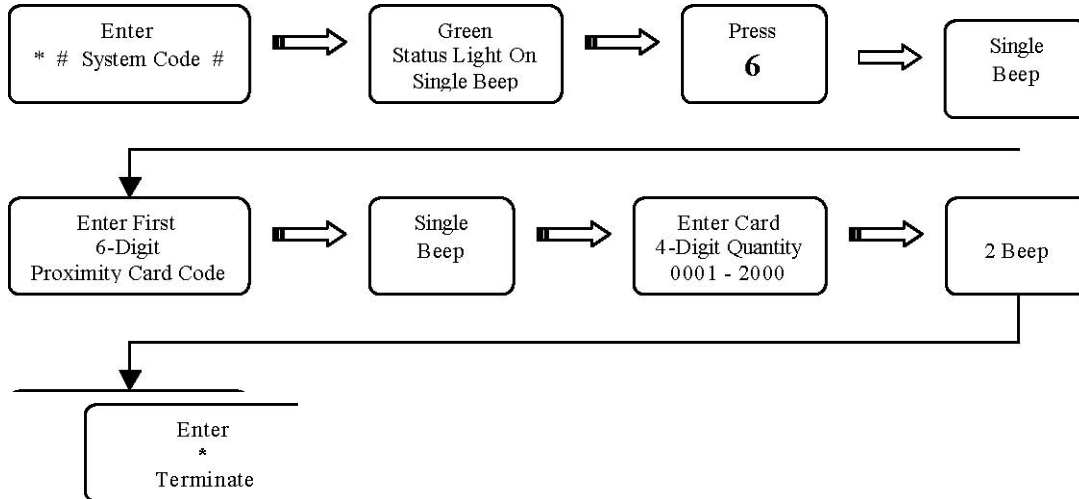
Enter
\* # System Code #

Green
Status Light On
Single Beep

Press
6

Single
Beep

Enter First
6-Digit
Proximity Card Code

Single
Beep

Enter Card
4-Digit Quantity
0001 - 2000

2 Beep

Enter
\*
Terminate